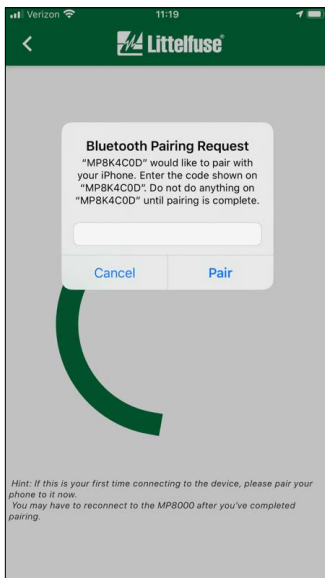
Verizon 11:19

<

Littelfuse

Bluetooth Pairing Request

"MP8K4C0D" would like to pair with your iPhone. Enter the code shown on "MP8K4C0D". Do not do anything on "MP8K4C0D" until pairing is complete.

Cancel

Pair

Hint: If this is your first time connecting to the device, please pair your phone to it now.
You may have to reconnect to the MP8000 after you've completed pairing.